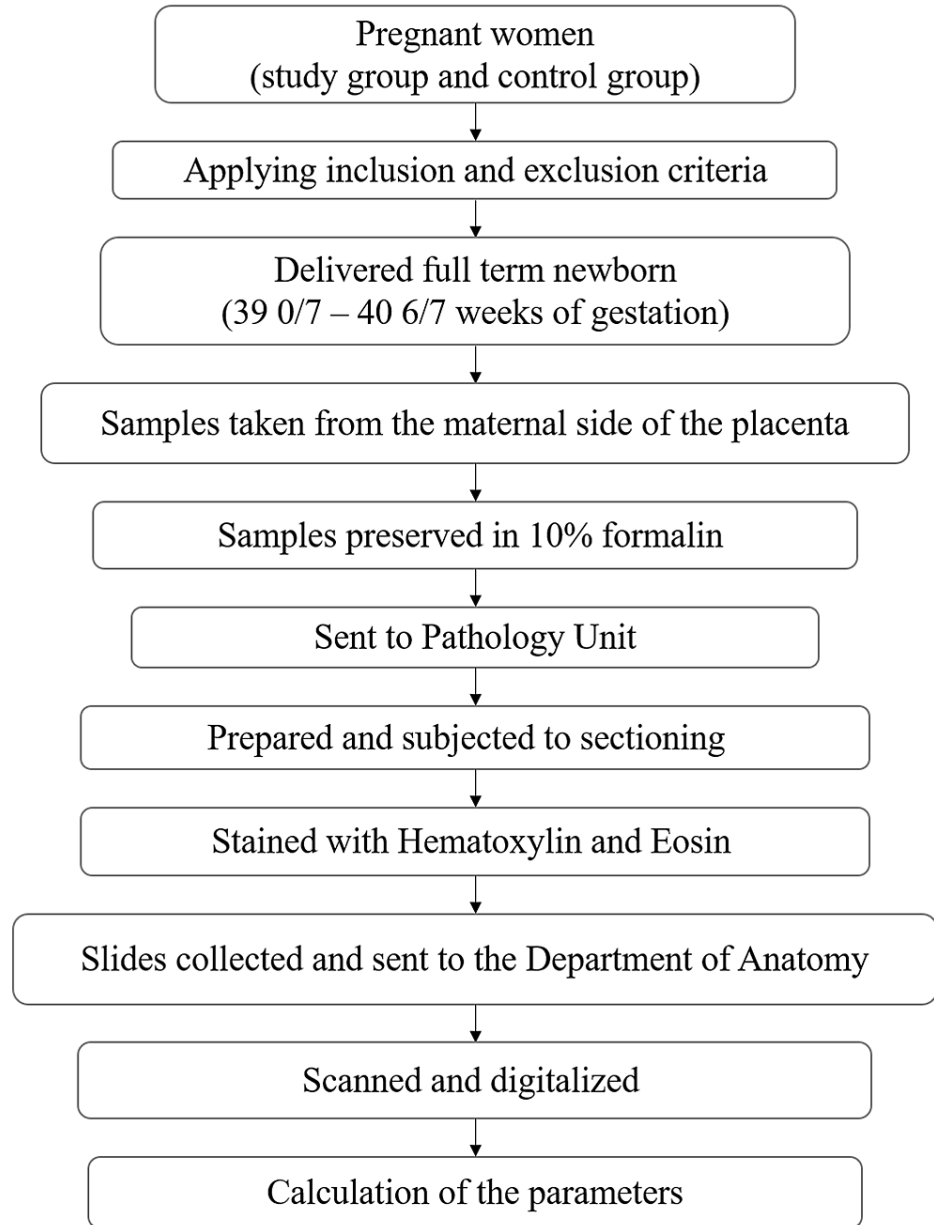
Pregnant women
(study group and control group)

Applying inclusion and exclusion criteria

Delivered full term newborn
(39 0/7 – 40 6/7 weeks of gestation)

Samples taken from the maternal side of the placenta

Samples preserved in 10% formalin

Sent to Pathology Unit

Prepared and subjected to sectioning

Stained with Hematoxylin and Eosin

Slides collected and sent to the Department of Anatomy

Scanned and digitalized

Calculation of the parameters